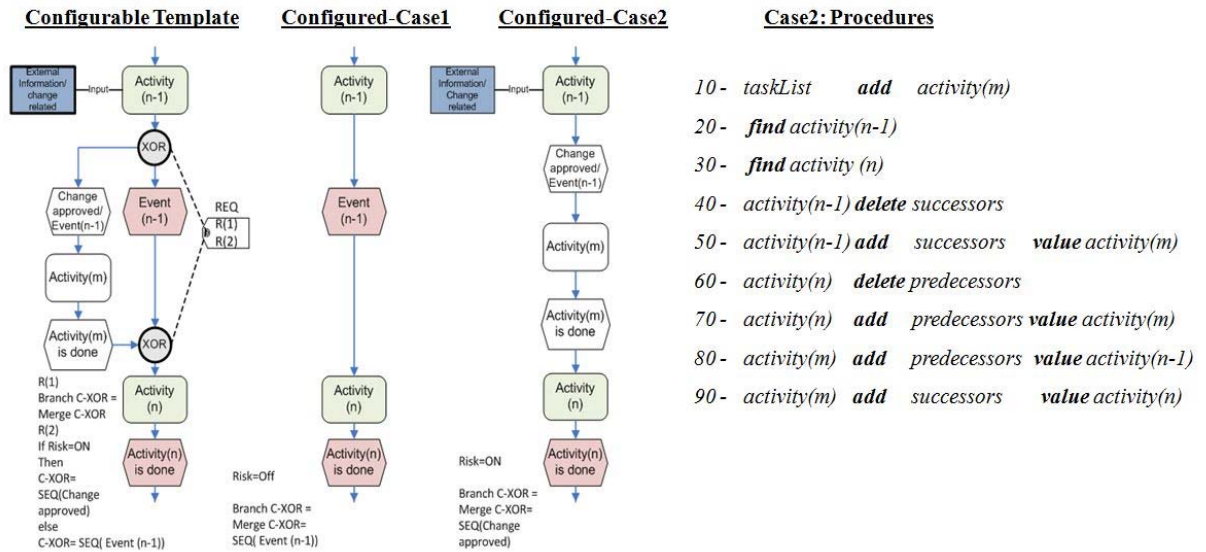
Configurable Template

External Information/ change related

Input

Activity (n-1)

XOR

Change approved/ Event(n-1)

Event (n-1)

REQ
R(1)
R(2)

Activity(m)

Activity(m) is done

XOR

R(1)
Branch C-XOR = Merge C-XOR
R(2)
If Risk=ON
Then
C-XOR= SEQ(Change approved)
else
C-XOR= SEQ( Event (n-1))

Activity (n)

Activity(n) is done

Configured-Case1

Activity (n-1)

Event (n-1)

Activity (n)

Activity(n) is done

Risk=Off

Branch C-XOR = Merge C-XOR= SEQ( Event (n-1))

Configured-Case2

External Information/ Change related

Input

Activity (n-1)

Change approved/ Event(n-1)

Activity(m)

Activity(m) is done

Activity (n)

Activity(n) is done

Risk=ON

Branch C-XOR = Merge C-XOR= SEQ(Change approved)

Case2: Procedures

10 - taskList **add** activity(m)

20 - **find** activity(n-1)

30 - **find** activity (n)

40 - activity(n-1) **delete** successors

50 - activity(n-1) **add** successors **value** activity(m)

60 - activity(n) **delete** predecessors

70 - activity(n) **add** predecessors **value** activity(m)

80 - activity(m) **add** predecessors **value** activity(n-1)

90 - activity(m) **add** successors **value** activity(n)